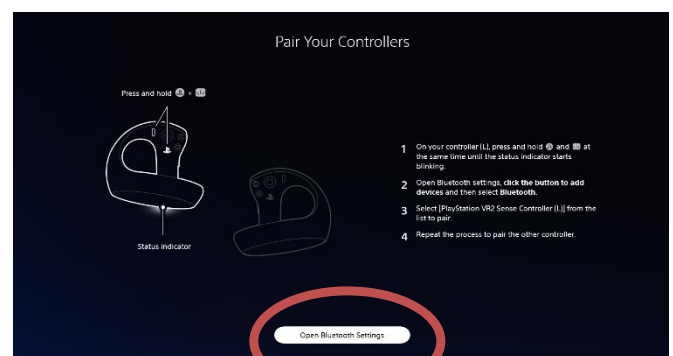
Pair Your Controllers

Press and hold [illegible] + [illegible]

Status indicator

1 On your controller (L), press and hold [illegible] and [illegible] at the same time until the status indicator starts blinking.

2 Open Bluetooth settings, click the button to add devices and then select Bluetooth.

3 Select [PlayStation VR2 Sense Controller (L)] from the list to pair.

4 Repeat the process to pair the other controller.

Open Bluetooth Settings